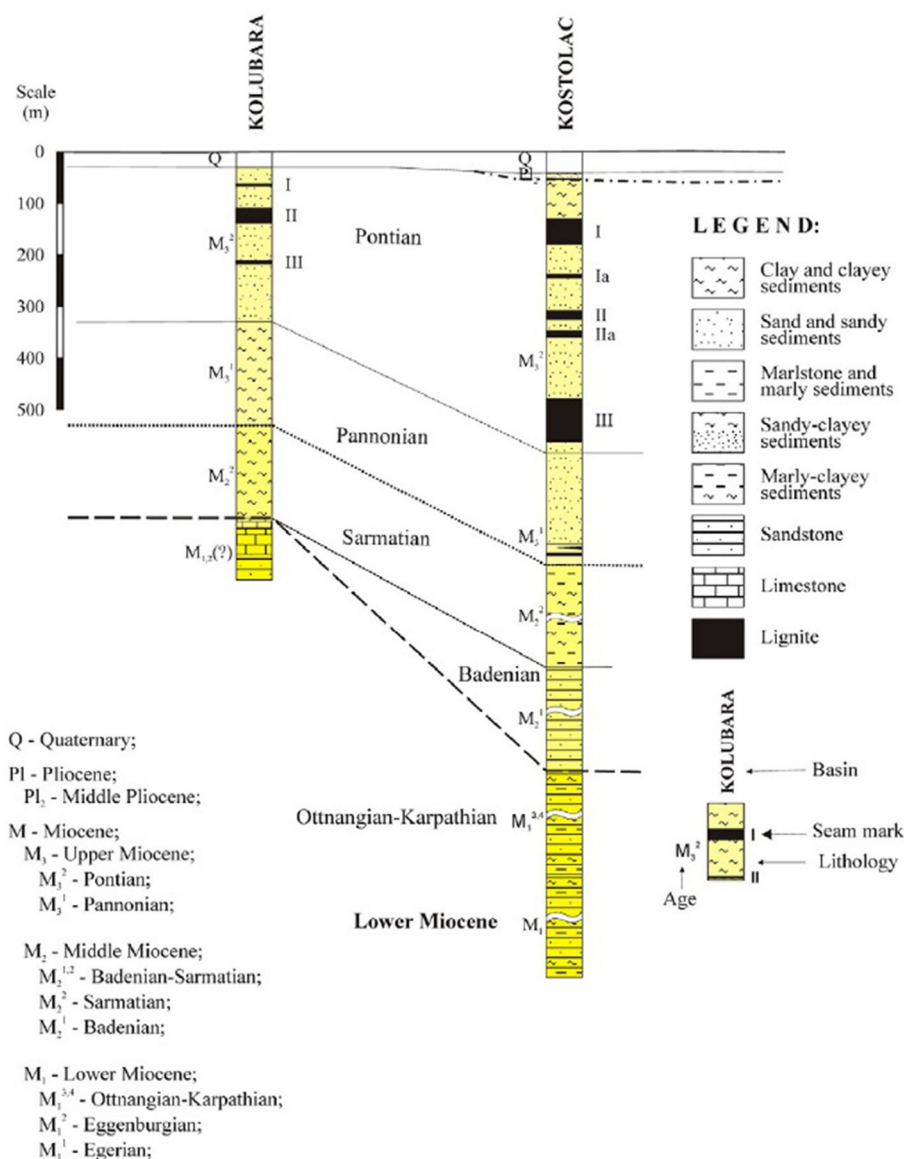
Scale (m)

0
100
200
300
400
500

KOLUBARA

KOSTOLAC

Q
I
II
$M_3^2$
III
Pontian
$M_3^1$
Pannonian
$M_2^2$
Sarmatian
$M_{1,2}$(?)

Q
$Pl_2$
I
Ia
II
IIa
$M_3^2$
III
$M_3^1$
$M_2^2$
Badenian
$M_2^1$
Ottnangian-Karpathian
$M_1^{3,4}$
Lower Miocene
$M_1$

LEGEND:
Clay and clayey sediments
Sand and sandy sediments
Marlstone and marly sediments
Sandy-clayey sediments
Marly-clayey sediments
Sandstone
Limestone
Lignite

KOLUBARA
Basin
I
Seam mark
$M_3^2$
Lithology
II
Age

Q - Quaternary;

Pl - Pliocene;
$Pl_2$ - Middle Pliocene;

M - Miocene;
$M_3$ - Upper Miocene;
$M_3^2$ - Pontian;
$M_3^1$ - Pannonian;

$M_2$ - Middle Miocene;
$M_2^{1,2}$ - Badenian-Sarmatian;
$M_2^2$ - Sarmatian;
$M_2^1$ - Badenian;

$M_1$ - Lower Miocene;
$M_1^{3,4}$ - Ottnangian-Karpathian;
$M_1^2$ - Eggenburgian;
$M_1^1$ - Egerian;